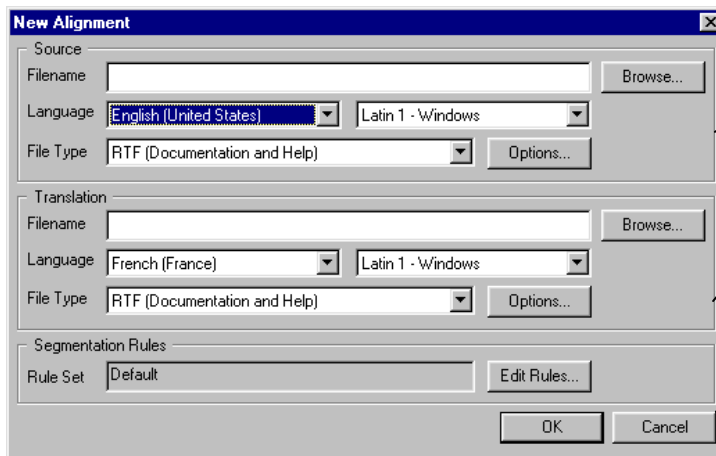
New Alignment

Source
Filename
Browse...
Language English (United States) Latin 1 - Windows
File Type RTF (Documentation and Help) Options...

Translation
Filename
Browse...
Language French (France) Latin 1 - Windows
File Type RTF (Documentation and Help) Options...

Segmentation Rules
Rule Set Default Edit Rules...

OK Cancel